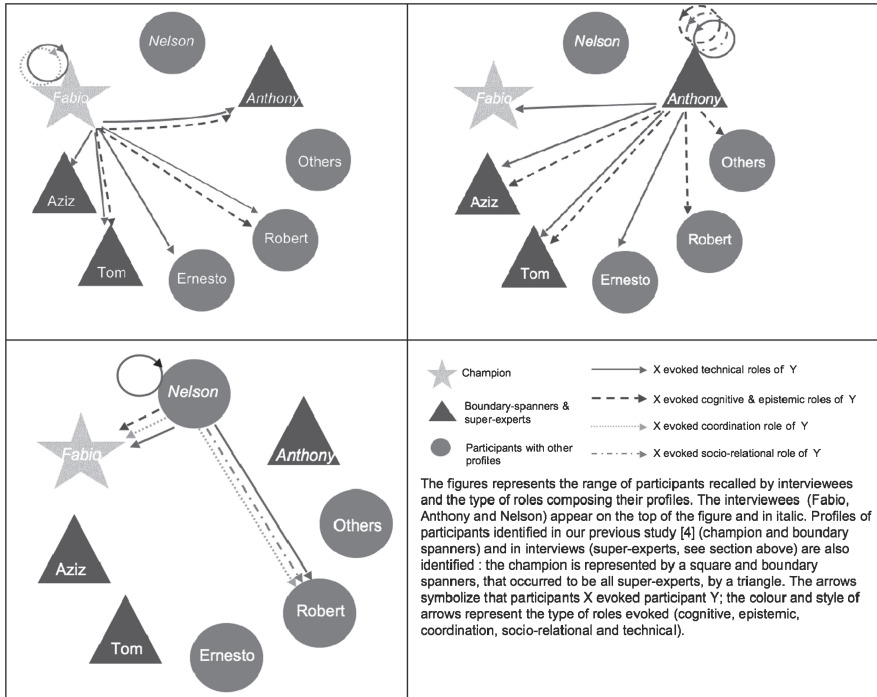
Nelson

Fabio

Anthony

Others

Aziz

Robert

Tom

Ernesto

Nelson

Fabio

Anthony

Others

Aziz

Robert

Tom

Ernesto

Nelson

Fabio

Anthony

Others

Aziz

Robert

Tom

Ernesto

Champion

Boundary-spanners & super-experts

Participants with other profiles

X evoked technical roles of Y

X evoked cognitive & epistemic roles of Y

X evoked coordination role of Y

X evoked socio-relational role of Y

The figures represents the range of participants recalled by interviewees and the type of roles composing their profiles. The interviewees (Fabio, Anthony and Nelson) appear on the top of the figure and in italic. Profiles of participants identified in our previous study [4] (champion and boundary spanners) and in interviews (super-experts, see section above) are also identified : the champion is represented by a square and boundary spanners, that occurred to be all super-experts, by a triangle. The arrows symbolize that participants X evoked participant Y; the colour and style of arrows represent the type of roles evoked (cognitive, epistemic, coordination, socio-relational and technical).